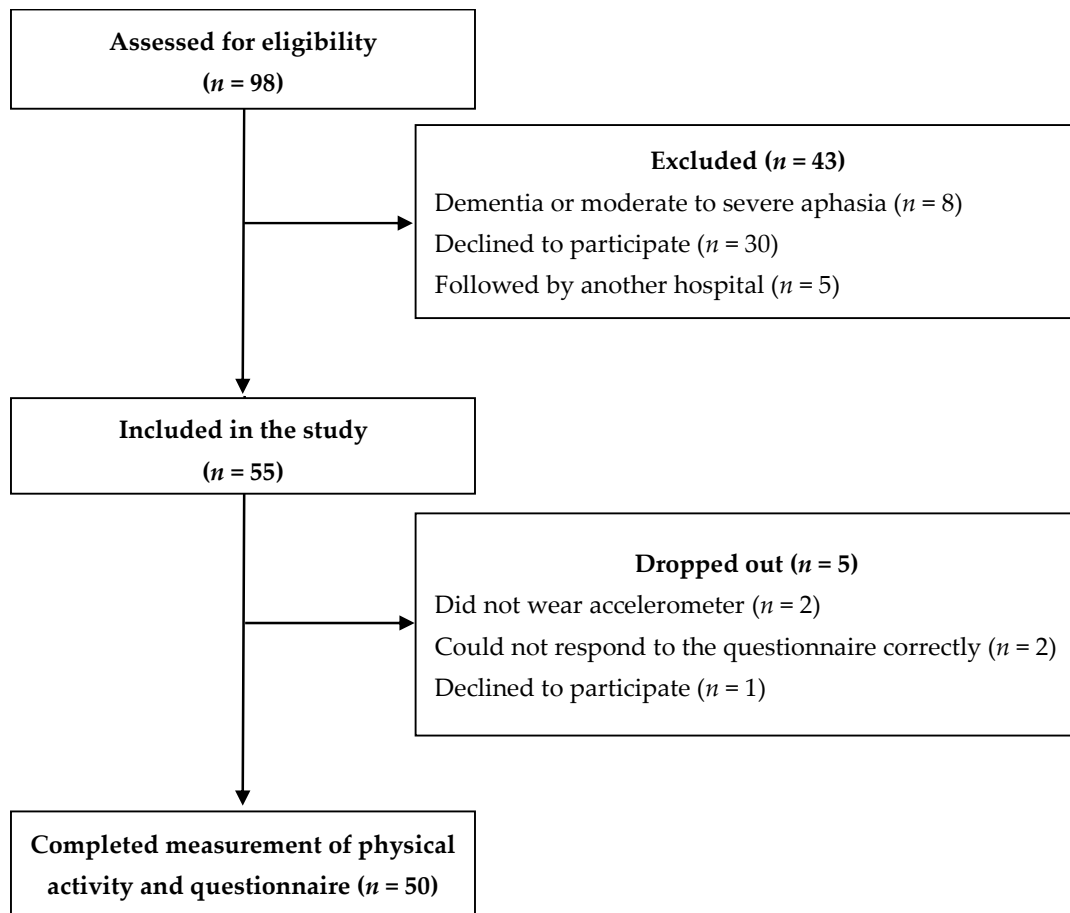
**Assessed for eligibility**
**($n$ = 98)**

**Excluded ($n$ = 43)**
Dementia or moderate to severe aphasia ($n$ = 8)
Declined to participate ($n$ = 30)
Followed by another hospital ($n$ = 5)

**Included in the study**
**($n$ = 55)**

**Dropped out ($n$ = 5)**
Did not wear accelerometer ($n$ = 2)
Could not respond to the questionnaire correctly ($n$ = 2)
Declined to participate ($n$ = 1)

**Completed measurement of physical activity and questionnaire ($n$ = 50)**